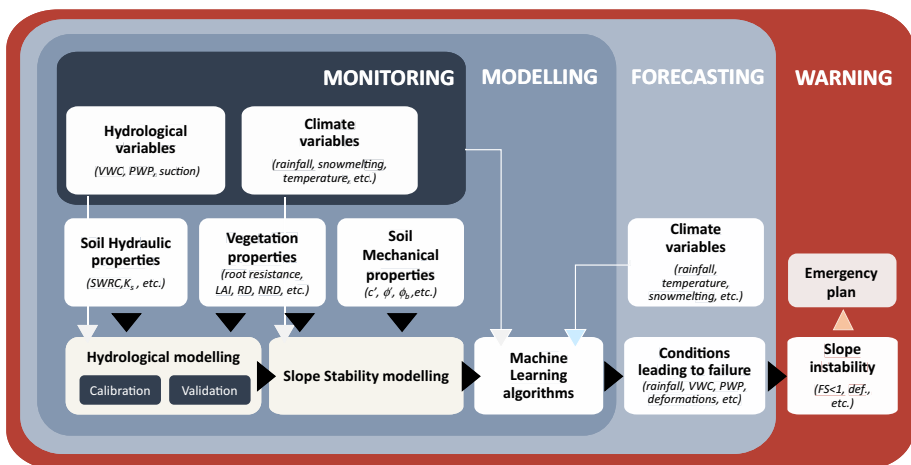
MONITORING
MODELLING
FORECASTING
WARNING

Hydrological variables
(VWC, PWP, suction)

Climate variables
(rainfall, snowmelting, temperature, etc.)

Soil Hydraulic properties
(SWRC, $K_s$ , etc.)

Vegetation properties
(root resistance, LAI, RD, NRD, etc.)

Soil Mechanical properties
($c'$, $\phi'$, $\phi_b$,etc.)

Climate variables
(rainfall, temperature, snowmelting, etc.)

Emergency plan

Hydrological modelling
Calibration
Validation

Slope Stability modelling

Machine Learning algorithms

Conditions leading to failure
(rainfall, VWC, PWP, deformations, etc)

Slope instability
(FS<1, def., etc.)